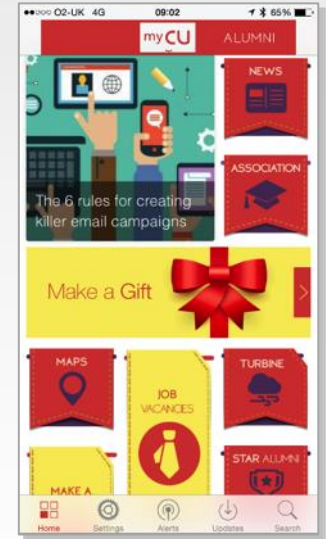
●●○○○ O2-UK 4G 09:02 65%

myCU ALUMNI

The 6 rules for creating killer email campaigns

NEWS

ASSOCIATION

Make a Gift

MAPS

JOB VACANCIES

TURBINE

STAR ALUMNI

MAKE A

Home Settings Alerts Updates Search